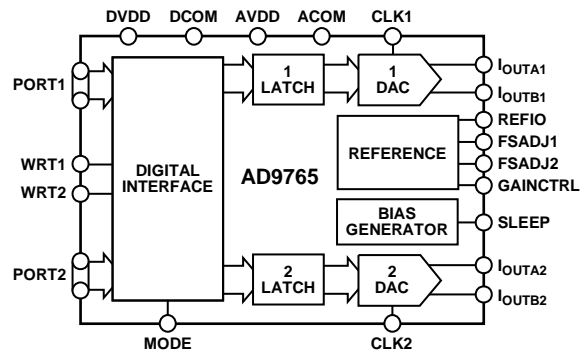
DVDD DCOM AVDD ACOM CLK1

PORT1

WRT1

WRT2

PORT2

DIGITAL INTERFACE

1 LATCH

1 DAC

$I_{OUTA1}$

$I_{OUTB1}$

REFIO

REFERENCE

FSADJ1

FSADJ2

AD9765

GAINCTRL

BIAS GENERATOR

SLEEP

2 LATCH

2 DAC

$I_{OUTA2}$

$I_{OUTB2}$

MODE

CLK2